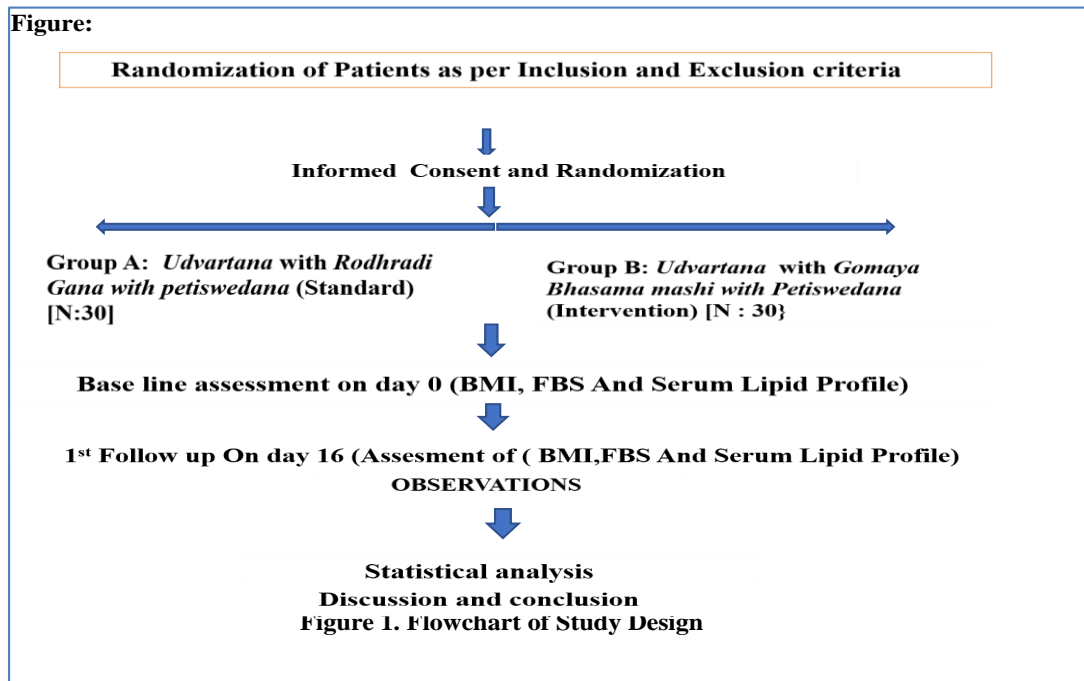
Figure:

Randomization of Patients as per Inclusion and Exclusion criteria

Informed Consent and Randomization

Group A: Udvartana with Rodhradi Gana with petiswedana (Standard) [N:30]

Group B: Udvartana with Gomaya Bhasama mashi with Petiswedana (Intervention) [N : 30}

Base line assessment on day 0 (BMI, FBS And Serum Lipid Profile)

1$^{st}$ Follow up On day 16 (Assesment of ( BMI,FBS And Serum Lipid Profile)
OBSERVATIONS

Statistical analysis
Discussion and conclusion
Figure 1. Flowchart of Study Design